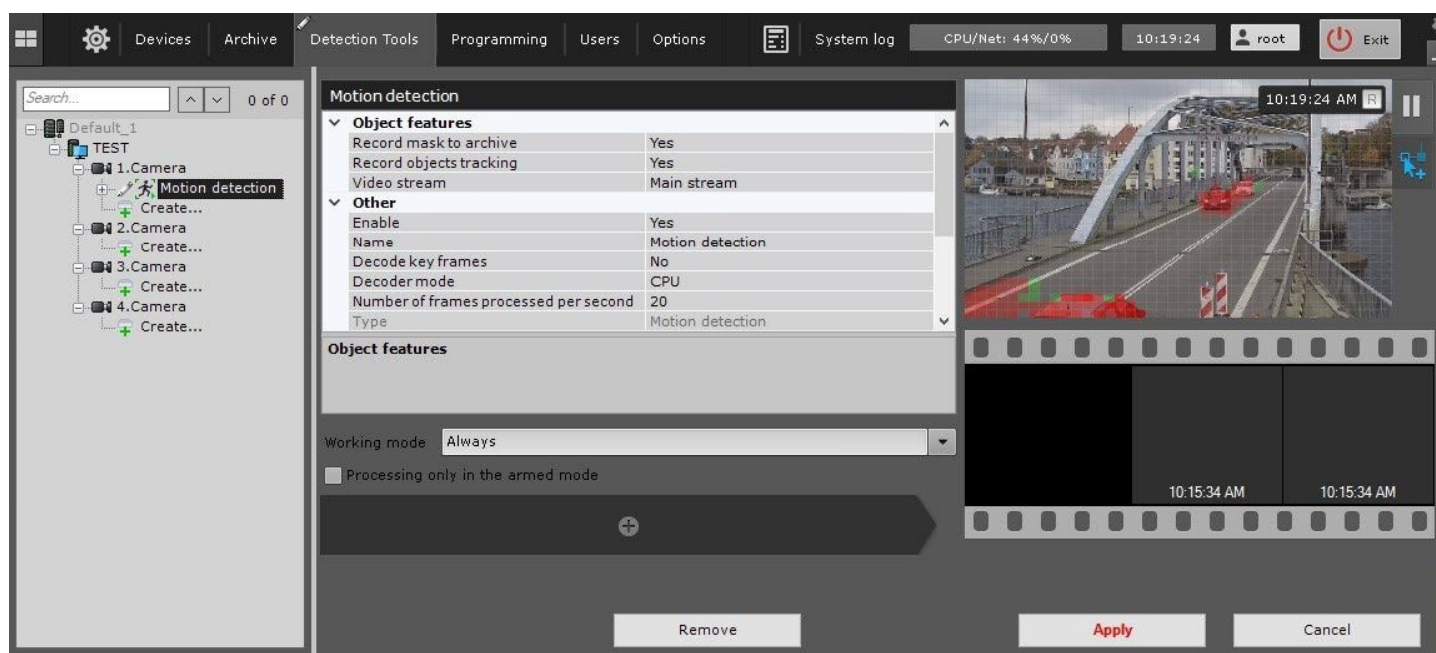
Devices Archive Detection Tools Programming Users Options System log CPU/Net: 44%/0% 10:19:24 root Exit

Search... 0 of 0

Default_1
TEST
1.Camera
Motion detection
Create...
2.Camera
Create...
3.Camera
Create...
4.Camera
Create...

Motion detection

| Object features | |
|---|---|
| Record mask to archive | Yes |
| Record objects tracking | Yes |
| Video stream | Main stream |
| **Other** | |
| Enable | Yes |
| Name | Motion detection |
| Decode key frames | No |
| Decoder mode | CPU |
| Number of frames processed per second | 20 |
| Type | Motion detection |

Object features

Working mode Always

Processing only in the armed mode

10:19:24 AM R

10:15:34 AM 10:15:34 AM

Remove Apply Cancel